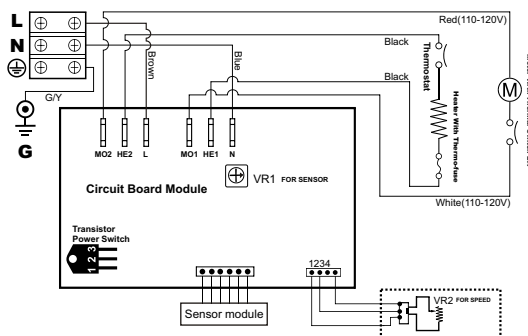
L
N
G/Y
G
Red(110-120V)
Brown
Blue
Black
Black
Thermostat
Heater With Thermo-fuse
M
White(110-120V)
MO2 HE2 L MO1 HE1 N
VR1 FOR SENSOR
Circuit Board Module
Transistor Power Switch
1 2 3
1234
VR2 FOR SPEED
Sensor module